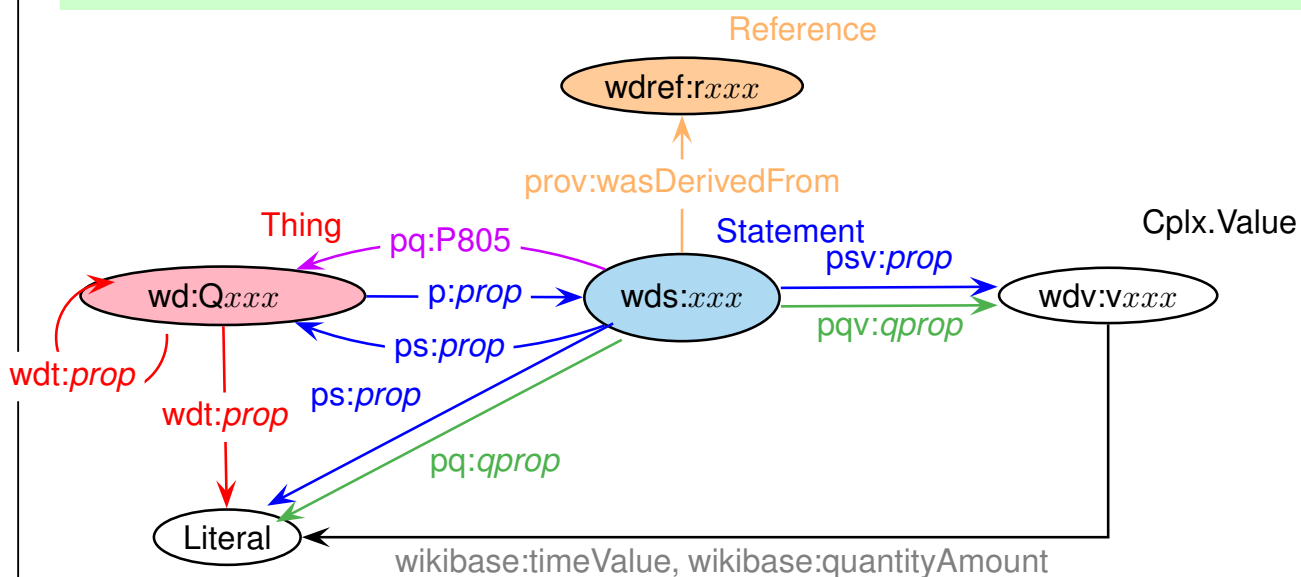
Reference

wdref:r$xxx$

prov:wasDerivedFrom

Thing

pq:P805

Statement

Cplx.Value

psv:*prop*

wd:Q$xxx$

p:*prop*

wds:$xxx$

wdv:v$xxx$

pqv:*qprop*

ps:*prop*

wdt:*prop*

wdt:*prop*

ps:*prop*

pq:*qprop*

Literal

wikibase:timeValue, wikibase:quantityAmount